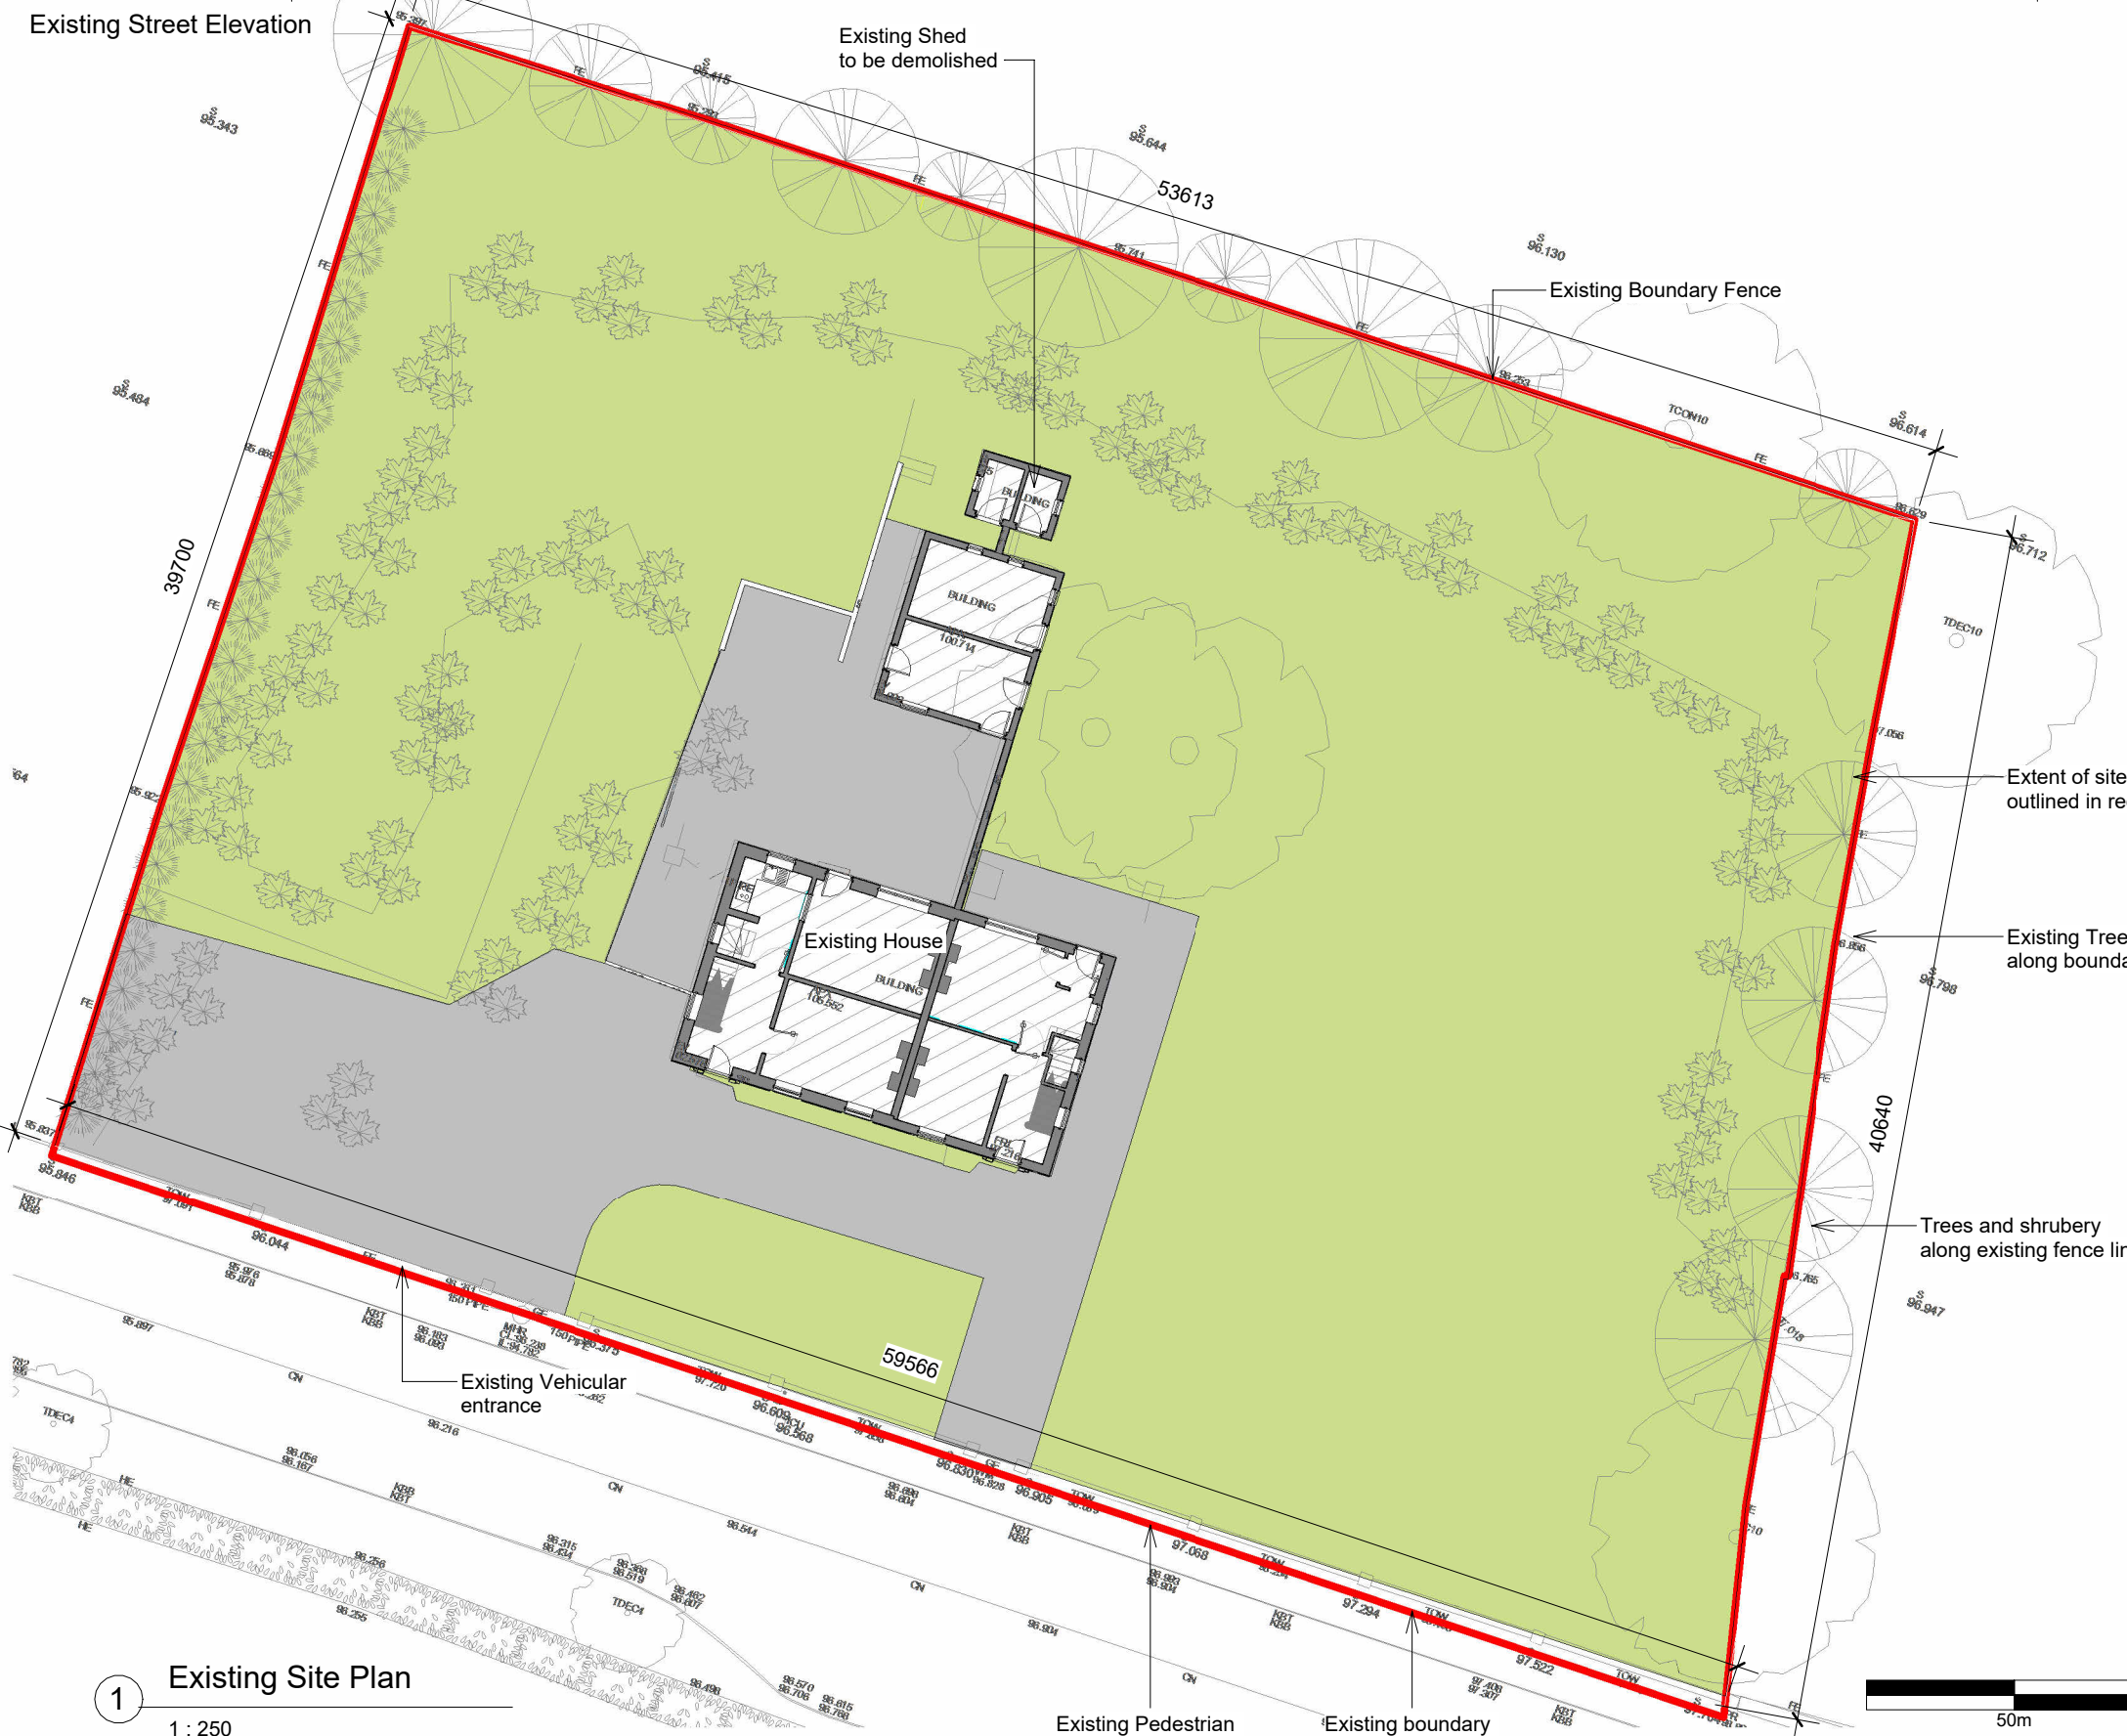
Existing Street Elevation

Existing Shed to be demolished

Existing Boundary Fence

53613

39700

40640

59566

Existing House

BUILDING

Extent of site outlined in re

Existing Tree along bounda

Trees and shrubery along existing fence lin

Existing Vehicular entrance

Existing Pedestrian

Existing boundary

1

Existing Site Plan

1 : 250

50m

95.343
95.415
95.644
96.130
96.614
96.712
95.494
95.846
96.044
96.216
96.798
96.947
97.068
97.294
97.522
96.609
96.568
96.905
96.544
96.904
100.714
TCON10
TDEC10
TDEC4
FE
KBT
KBB
TOW
CN
HE
GE
150 PIPE